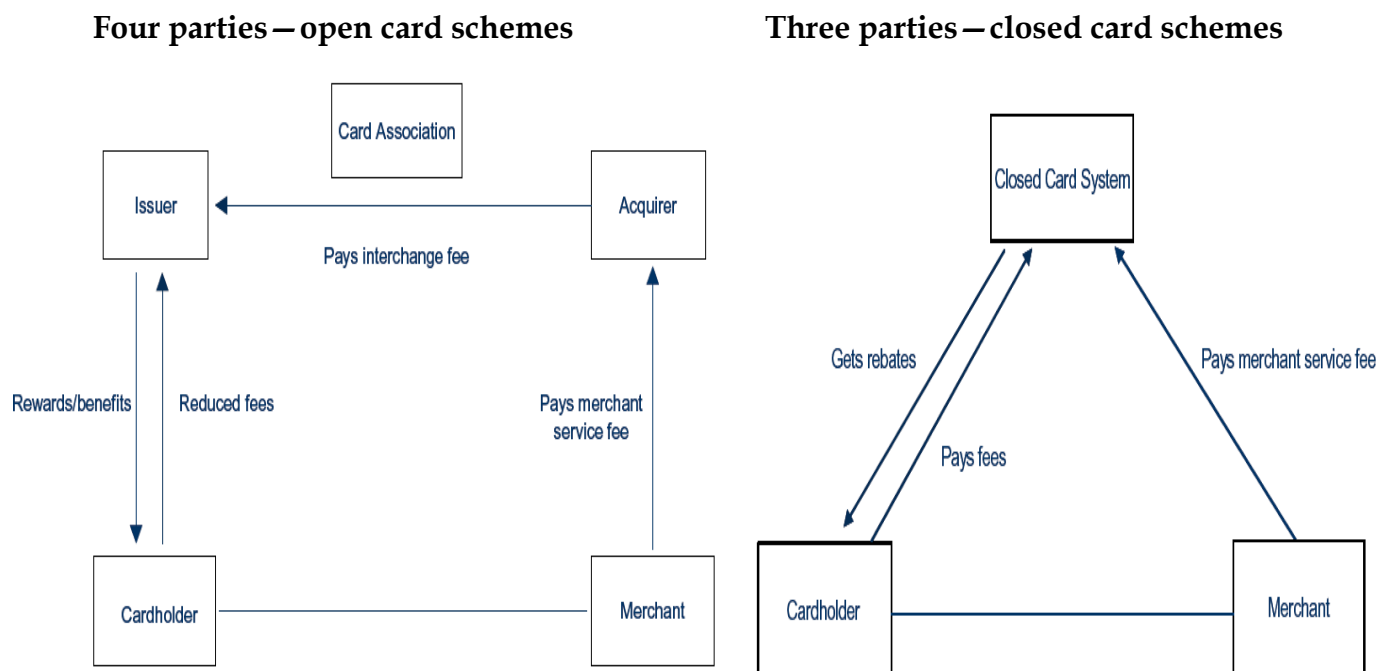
Four parties—open card schemes

Card Association

Issuer

Acquirer

Pays interchange fee

Rewards/benefits

Reduced fees

Pays merchant service fee

Cardholder

Merchant

Three parties—closed card schemes

Closed Card System

Gets rebates

Pays fees

Pays merchant service fee

Cardholder

Merchant